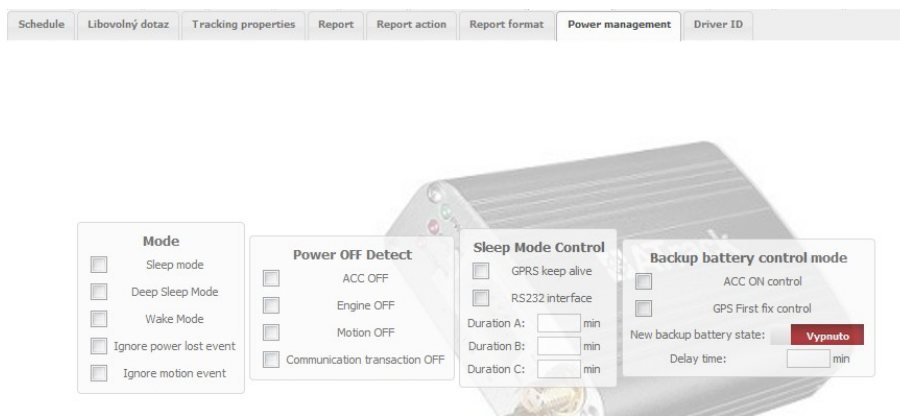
Schedule | Libovolný dotaz | Tracking properties | Report | Report action | Report format | Power management | Driver ID

Mode
Sleep mode
Deep Sleep Mode
Wake Mode
Ignore power lost event
Ignore motion event

Power OFF Detect
ACC OFF
Engine OFF
Motion OFF
Communication transaction OFF

Sleep Mode Control
GPRS keep alive
RS232 interface
Duration A: min
Duration B: min
Duration C: min

Backup battery control mode
ACC ON control
GPS First fix control
New backup battery state: Vypnuto
Delay time: min